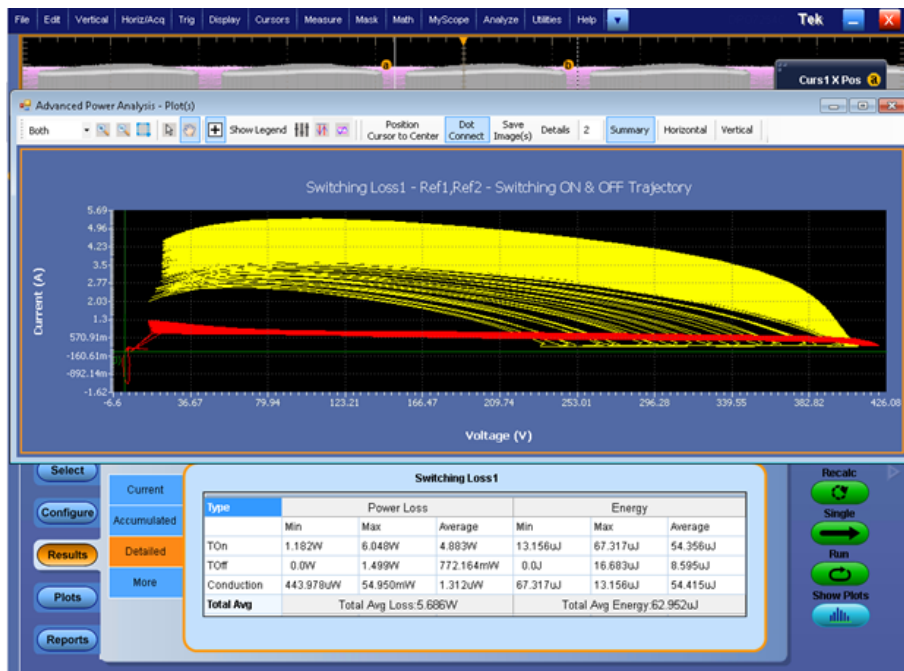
File Edit Vertical Horiz/Acq Trig Display Cursors Measure Mask Math MyScope Analyze Utilities Help

Tek

Curs1 X Pos

Advanced Power Analysis - Plot(s)

Both

Show Legend

Position Cursor to Center

Dot Connect

Save Image(s)

Details 2

Summary

Horizontal

Vertical

Switching Loss1 - Ref1,Ref2 - Switching ON & OFF Trajectory

5.69
4.96
4.23
3.5
2.77
2.03
1.3
570.91m
-160.61m
-892.14m
-1.62

Current (A)

-6.6 36.67 79.94 123.21 166.47 209.74 253.01 296.28 339.55 382.82 426.08

Voltage (V)

Select

Configure

Results

Plots

Reports

Current

Accumulated

Detailed

More

Switching Loss1

| Type | Power Loss | | | Energy | | |
|---|---|---|---|---|---|---|
| | Min | Max | Average | Min | Max | Average |
| TOn | 1.182W | 6.048W | 4.883W | 13.156uJ | 67.317uJ | 54.356uJ |
| TOff | 0.0W | 1.499W | 772.164mW | 0.0J | 16.683uJ | 8.595uJ |
| Conduction | 443.978uW | 54.950mW | 1.312uW | 67.317uJ | 13.156uJ | 54.415uJ |
| Total Avg | Total Avg Loss:5.686W | | | Total Avg Energy:62.952uJ | | |

Recalc

Single

Run

Show Plots